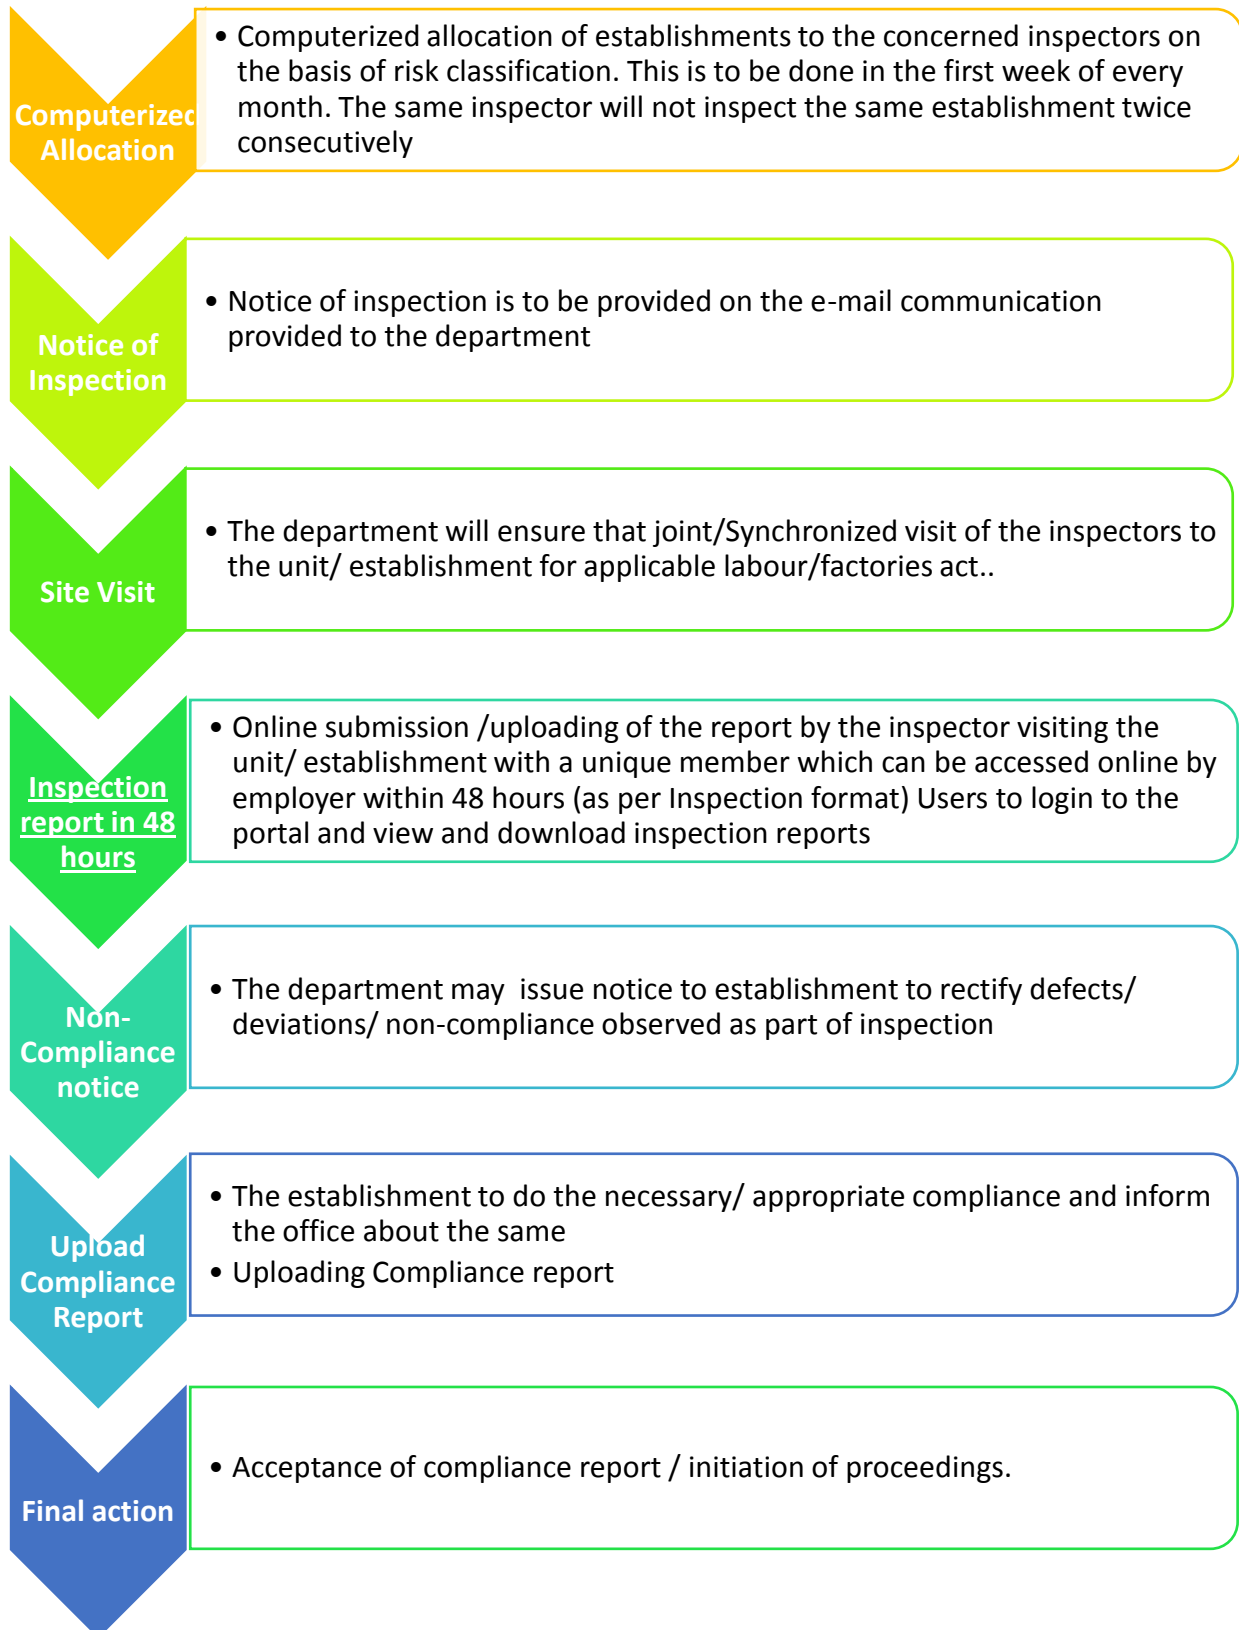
Computerized Allocation

• Computerized allocation of establishments to the concerned inspectors on the basis of risk classification. This is to be done in the first week of every month. The same inspector will not inspect the same establishment twice consecutively

Notice of Inspection

• Notice of inspection is to be provided on the e-mail communication provided to the department

Site Visit

• The department will ensure that joint/Synchronized visit of the inspectors to the unit/ establishment for applicable labour/factories act..

Inspection report in 48 hours

• Online submission /uploading of the report by the inspector visiting the unit/ establishment with a unique member which can be accessed online by employer within 48 hours (as per Inspection format) Users to login to the portal and view and download inspection reports

Non-Compliance notice

• The department may issue notice to establishment to rectify defects/ deviations/ non-compliance observed as part of inspection

Upload Compliance Report

• The establishment to do the necessary/ appropriate compliance and inform the office about the same
• Uploading Compliance report

Final action

• Acceptance of compliance report / initiation of proceedings.